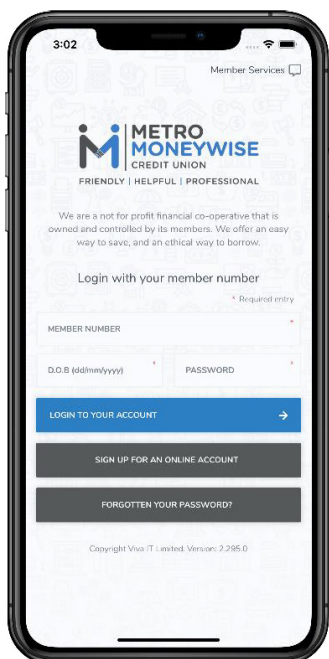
3:02

Member Services

METRO
MONEYWISE
CREDIT UNION
FRIENDLY | HELPFUL | PROFESSIONAL

We are a not for profit financial co-operative that is owned and controlled by its members. We offer an easy way to save, and an ethical way to borrow.

Login with your member number

* Required entry

MEMBER NUMBER *

D.O.B (dd/mm/yyyy) *

PASSWORD *

LOGIN TO YOUR ACCOUNT →

SIGN UP FOR AN ONLINE ACCOUNT

FORGOTTEN YOUR PASSWORD?

Copyright Viva IT Limited. Version: 2.295.0